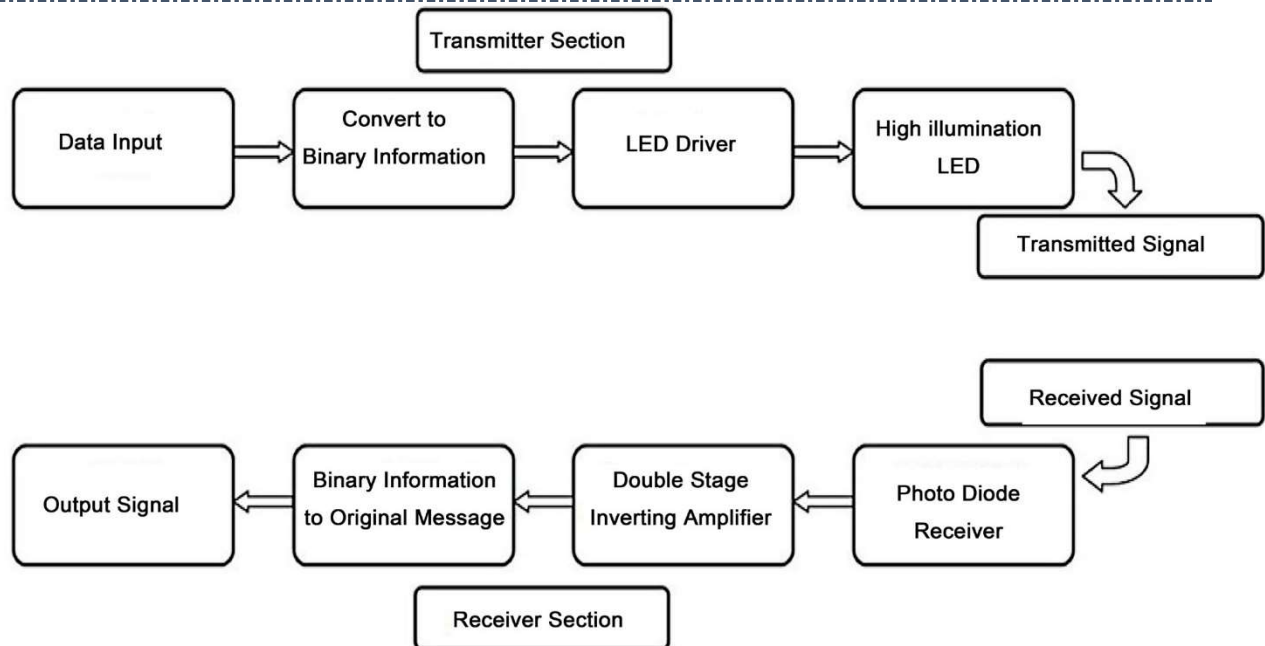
Transmitter Section

Data Input

Convert to Binary Information

LED Driver

High illumination LED

Transmitted Signal

Received Signal

Output Signal

Binary Information to Original Message

Double Stage Inverting Amplifier

Photo Diode Receiver

Receiver Section